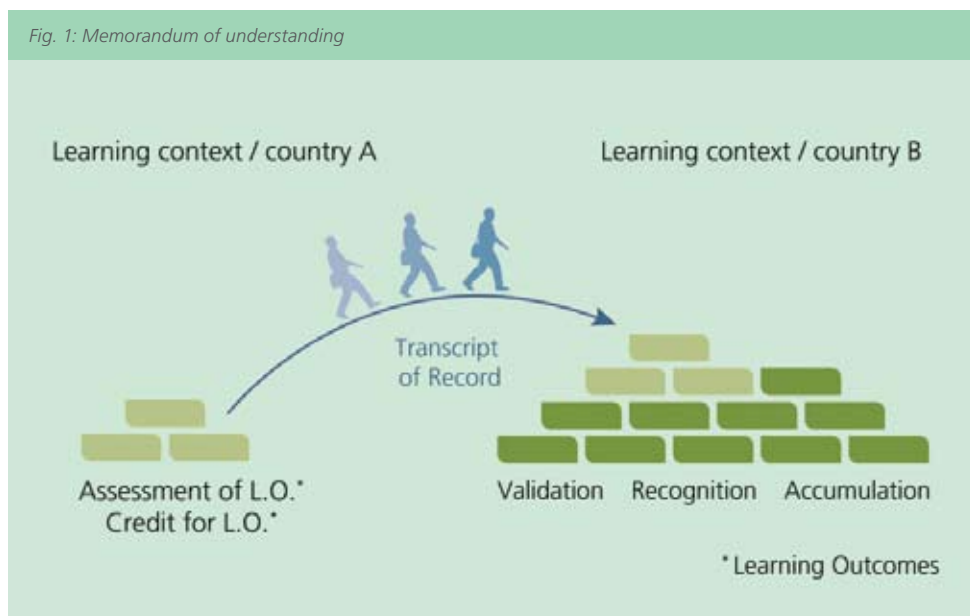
Fig. 1: Memorandum of understanding

Learning context / country A

Learning context / country B

Transcript of Record

Assessment of L.O.*
Credit for L.O.*

Validation Recognition Accumulation

*Learning Outcomes